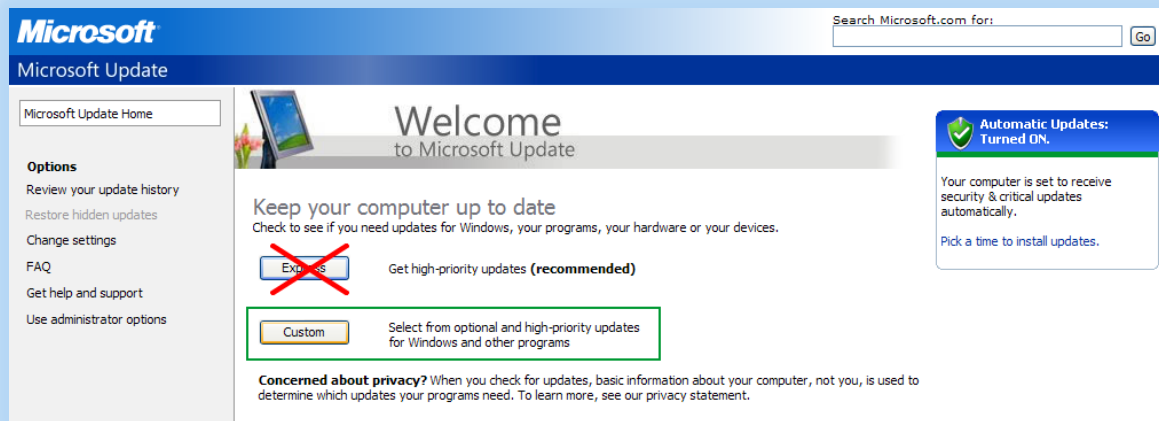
Microsoft

Search Microsoft.com for:

Go

Microsoft Update

Microsoft Update Home

Options

Review your update history

Restore hidden updates

Change settings

FAQ

Get help and support

Use administrator options

Welcome
to Microsoft Update

Keep your computer up to date

Check to see if you need updates for Windows, your programs, your hardware or your devices.

Express

Get high-priority updates **(recommended)**

Custom

Select from optional and high-priority updates for Windows and other programs

**Concerned about privacy?** When you check for updates, basic information about your computer, not you, is used to determine which updates your programs need. To learn more, see our privacy statement.

Automatic Updates: Turned ON.

Your computer is set to receive security & critical updates automatically.

Pick a time to install updates.